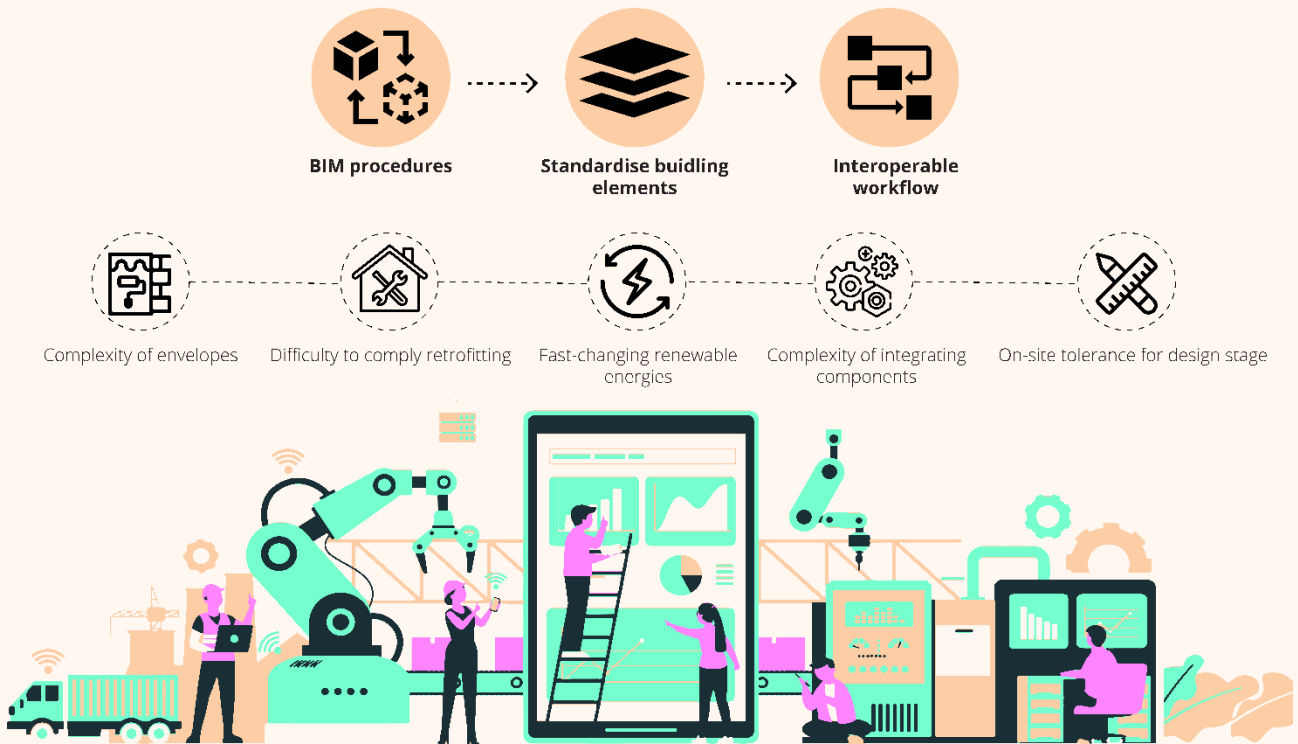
BIM procedures

Standardise buidling elements

Interoperable workflow

Complexity of envelopes

Difficulty to comply retrofitting

Fast-changing renewable energies

Complexity of integrating components

On-site tolerance for design stage